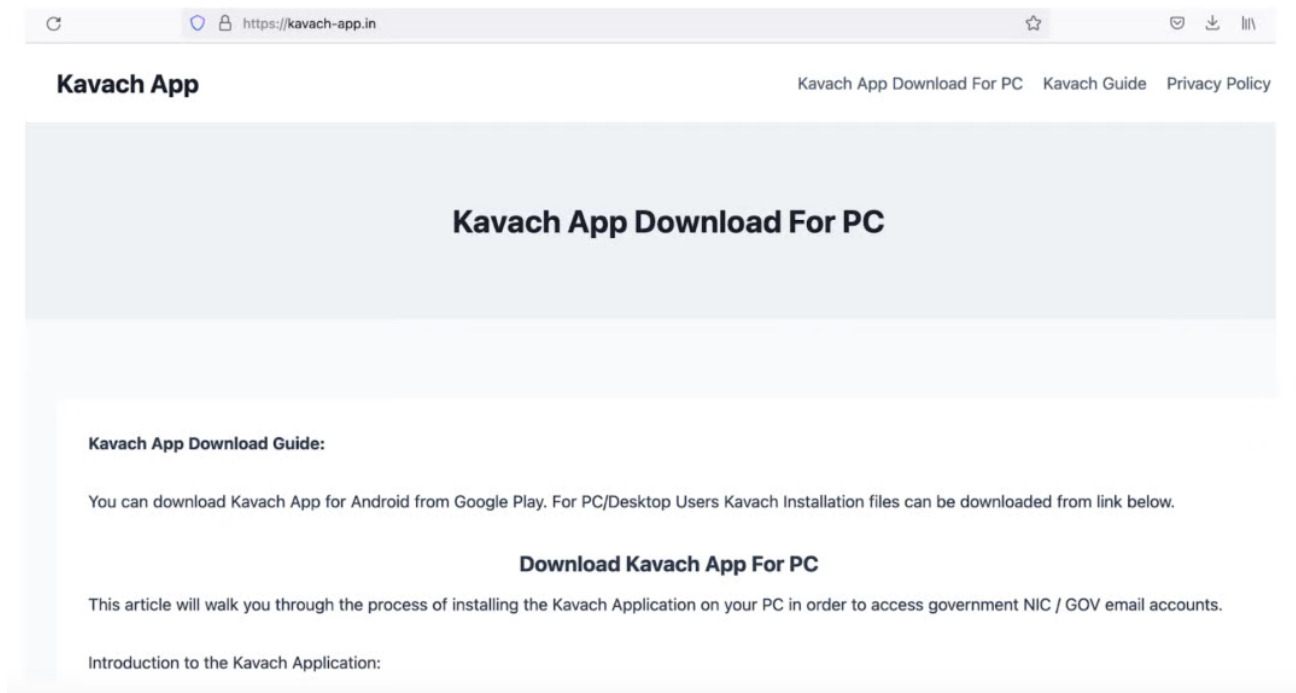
https://kavach-app.in

Kavach App

Kavach App Download For PC Kavach Guide Privacy Policy

Kavach App Download For PC

Kavach App Download Guide:

You can download Kavach App for Android from Google Play. For PC/Desktop Users Kavach Installation files can be downloaded from link below.

Download Kavach App For PC

This article will walk you through the process of installing the Kavach Application on your PC in order to access government NIC / GOV email accounts.

Introduction to the Kavach Application: